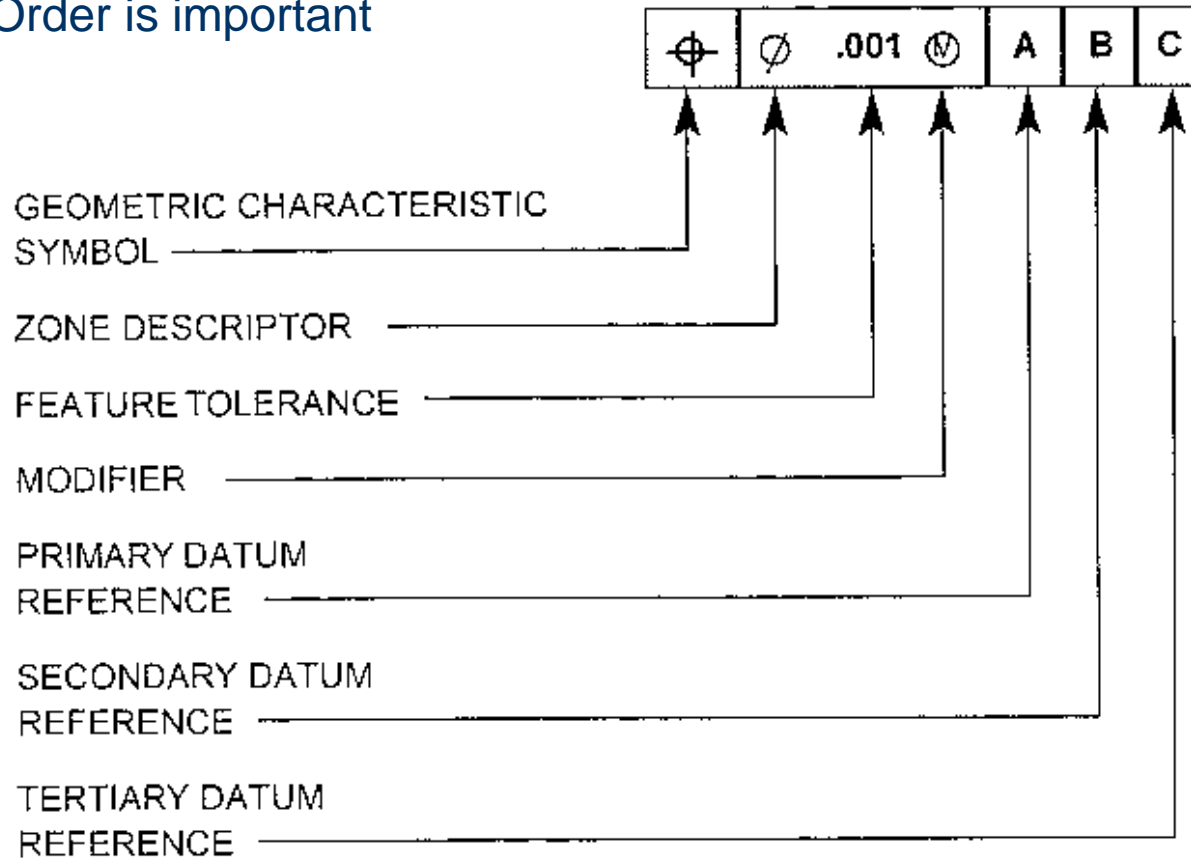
Order is important

| ⌖ | ⌀ .001 Ⓜ | A | B | C |
|---|---|---|---|---|

GEOMETRIC CHARACTERISTIC SYMBOL

ZONE DESCRIPTOR

FEATURE TOLERANCE

MODIFIER

PRIMARY DATUM REFERENCE

SECONDARY DATUM REFERENCE

TERTIARY DATUM REFERENCE